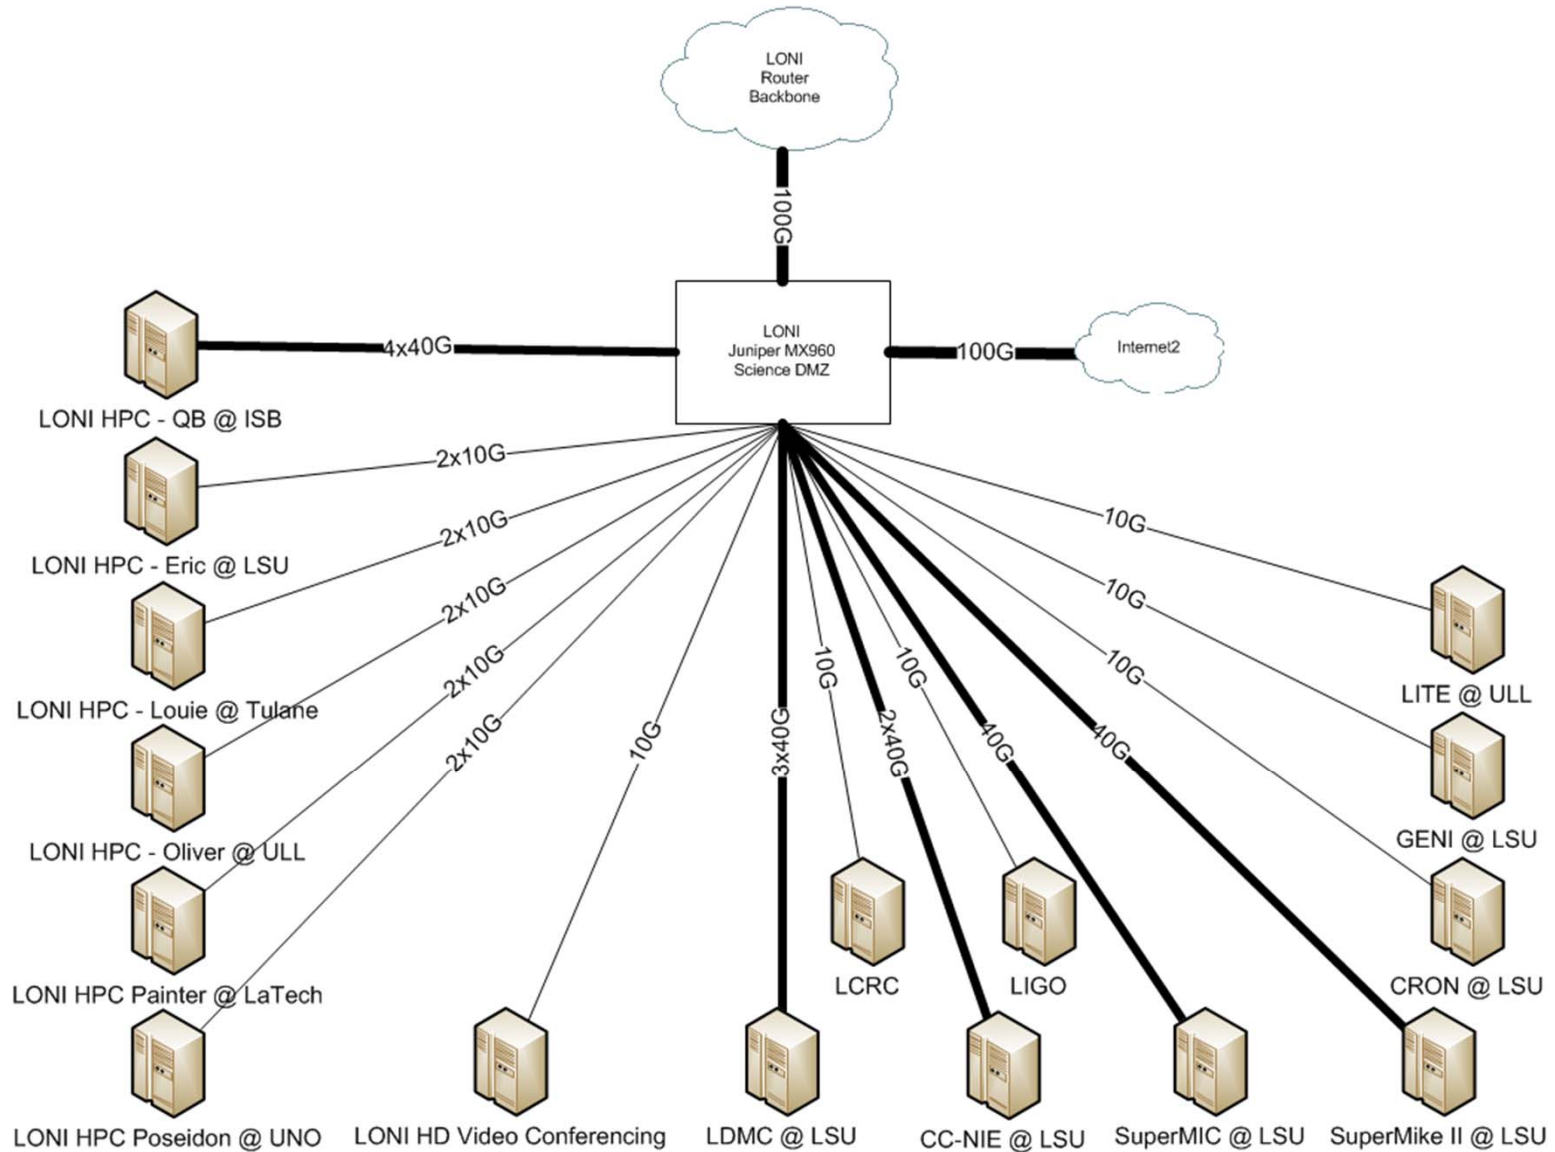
LONI
Router
Backbone

100G

LONI
Juniper MX960
Science DMZ

4x40G

100G

Internet2

LONI HPC - QB @ ISB

2x10G

LONI HPC - Eric @ LSU

2x10G

2x10G

LONI HPC - Louie @ Tulane

2x10G

2x10G

LONI HPC - Oliver @ ULL

10G

LONI HPC Painter @ LaTech

LONI HPC Poseidon @ UNO

LONI HD Video Conferencing

3x40G

LDMC @ LSU

10G

LCRC

2x40G

CC-NIE @ LSU

10G

LIGO

40G

SuperMIC @ LSU

40G

SuperMike II @ LSU

10G

LITE @ ULL

10G

GENI @ LSU

10G

CRON @ LSU